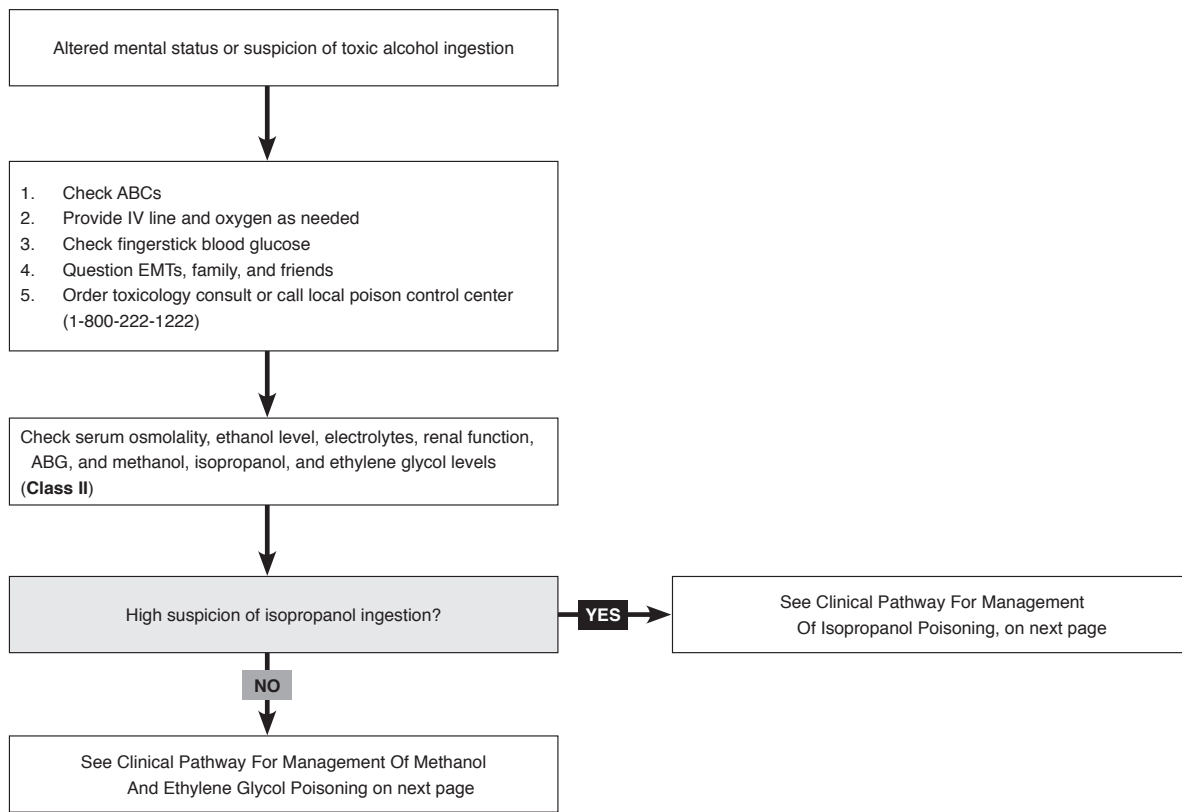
Altered mental status or suspicion of toxic alcohol ingestion

1. Check ABCs
2. Provide IV line and oxygen as needed
3. Check fingerstick blood glucose
4. Question EMTs, family, and friends
5. Order toxicology consult or call local poison control center (1-800-222-1222)

Check serum osmolality, ethanol level, electrolytes, renal function, ABG, and methanol, isopropanol, and ethylene glycol levels (**Class II**)

High suspicion of isopropanol ingestion?

YES

See Clinical Pathway For Management Of Isopropanol Poisoning, on next page

NO

See Clinical Pathway For Management Of Methanol And Ethylene Glycol Poisoning on next page